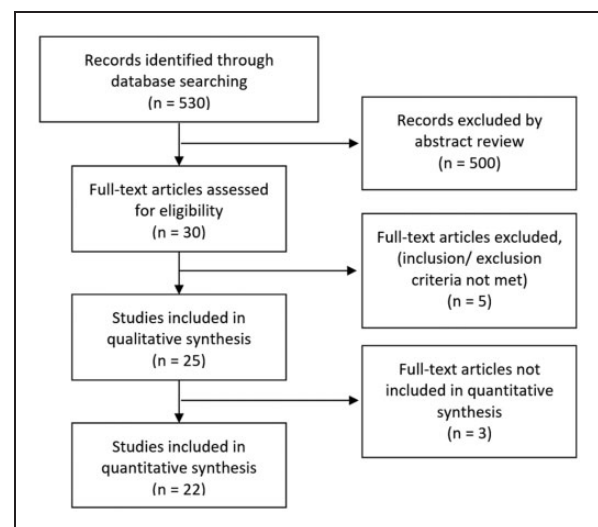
Records identified through database searching
(n = 530)

Records excluded by abstract review
(n = 500)

Full-text articles assessed for eligibility
(n = 30)

Full-text articles excluded, (inclusion/ exclusion criteria not met)
(n = 5)

Studies included in qualitative synthesis
(n = 25)

Full-text articles not included in quantitative synthesis
(n = 3)

Studies included in quantitative synthesis
(n = 22)